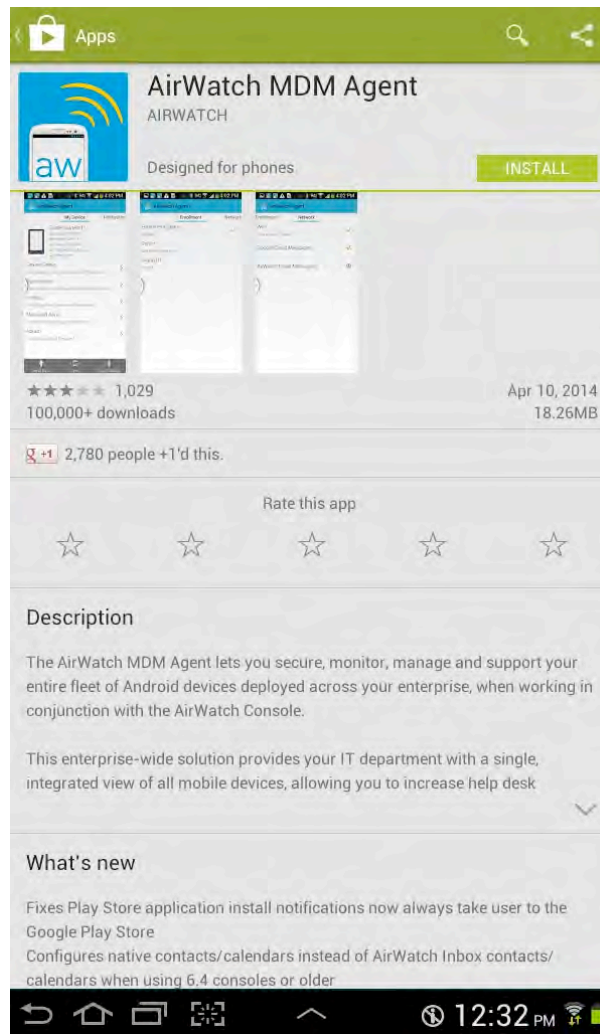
Apps

AirWatch MDM Agent
AIRWATCH

aw

Designed for phones

INSTALL

1,029
100,000+ downloads

Apr 10, 2014
18.26MB

+1 2,780 people +1'd this.

Rate this app

Description

The AirWatch MDM Agent lets you secure, monitor, manage and support your entire fleet of Android devices deployed across your enterprise, when working in conjunction with the AirWatch Console.

This enterprise-wide solution provides your IT department with a single, integrated view of all mobile devices, allowing you to increase help desk

What's new

Fixes Play Store application install notifications now always take user to the Google Play Store
Configures native contacts/calendars instead of AirWatch Inbox contacts/ calendars when using 6.4 consoles or older

12:32 PM